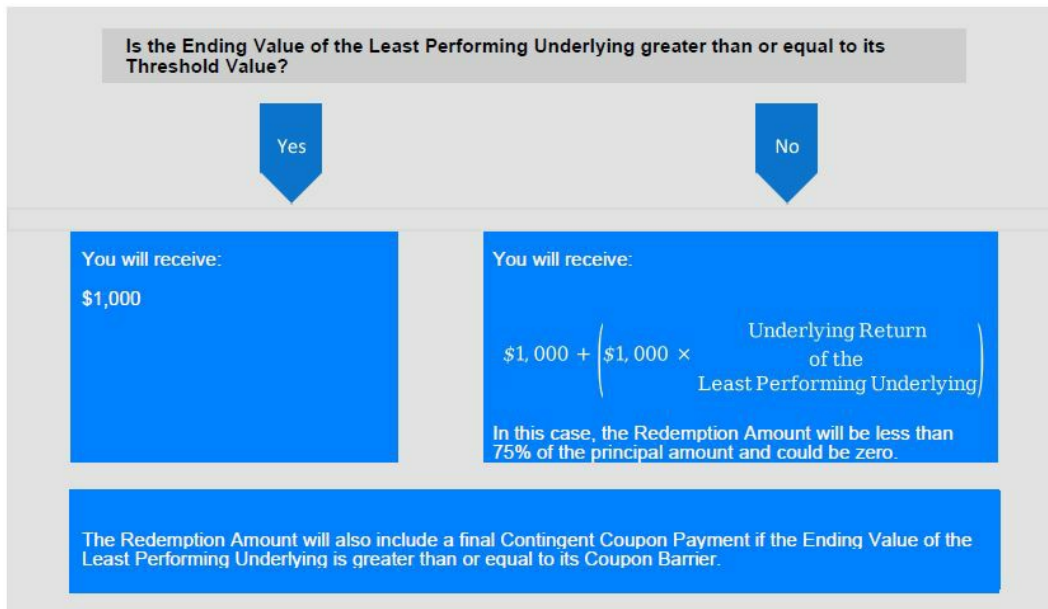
Is the Ending Value of the Least Performing Underlying greater than or equal to its Threshold Value?

Yes

No

You will receive:

$1,000

You will receive:

$\$1,000 + \left(\$1,000 \times \begin{array}{c}\text{Underlying Return}\\ \text{of the}\\ \text{Least Performing Underlying}\end{array}\right)$

In this case, the Redemption Amount will be less than 75% of the principal amount and could be zero.

The Redemption Amount will also include a final Contingent Coupon Payment if the Ending Value of the Least Performing Underlying is greater than or equal to its Coupon Barrier.